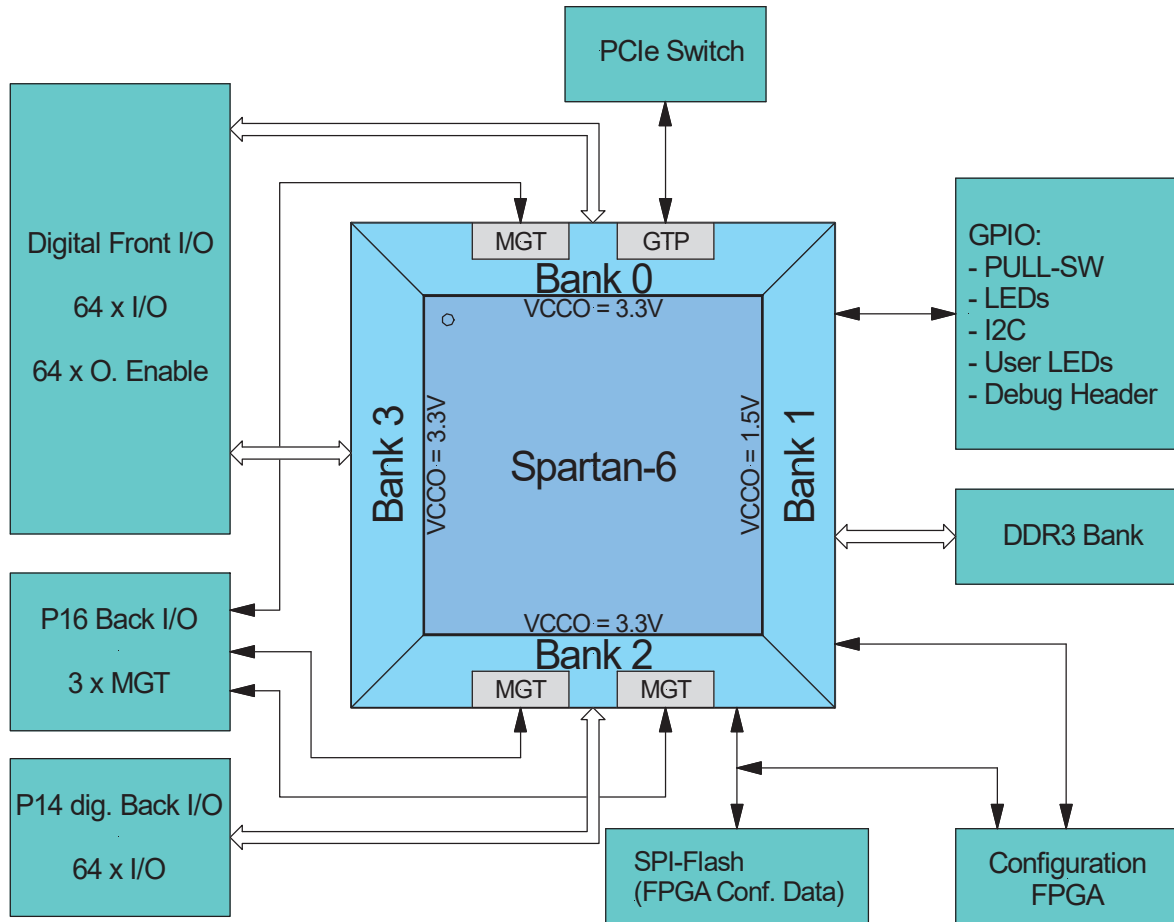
PCIe Switch

Digital Front I/O

64 x I/O

64 x O. Enable

MGT

GTP

Bank 0

VCCO = 3.3V

GPIO:
- PULL-SW
- LEDs
- I2C
- User LEDs
- Debug Header

Bank 3

VCCO = 3.3V

Spartan-6

VCCO = 1.5V

Bank 1

DDR3 Bank

VCCO = 3.3V

Bank 2

P16 Back I/O

3 x MGT

MGT

MGT

P14 dig. Back I/O

64 x I/O

SPI-Flash
(FPGA Conf. Data)

Configuration
FPGA